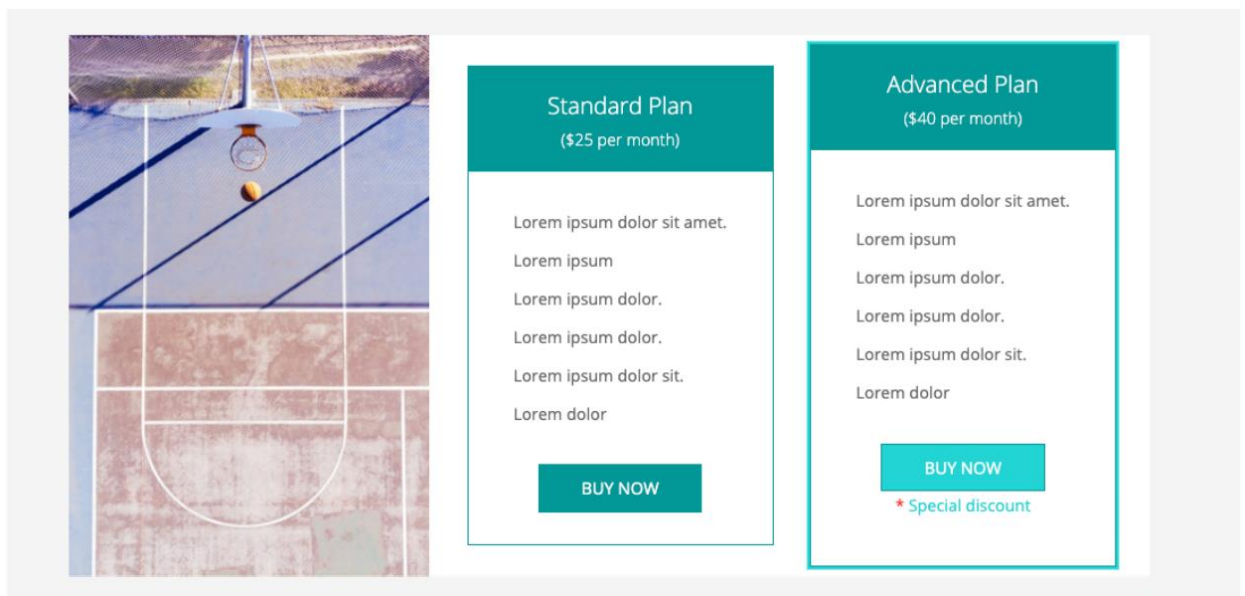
Standard Plan
($25 per month)

Lorem ipsum dolor sit amet.

Lorem ipsum

Lorem ipsum dolor.

Lorem ipsum dolor.

Lorem ipsum dolor sit.

Lorem dolor

BUY NOW

Advanced Plan
($40 per month)

Lorem ipsum dolor sit amet.

Lorem ipsum

Lorem ipsum dolor.

Lorem ipsum dolor.

Lorem ipsum dolor sit.

Lorem dolor

BUY NOW

* Special discount